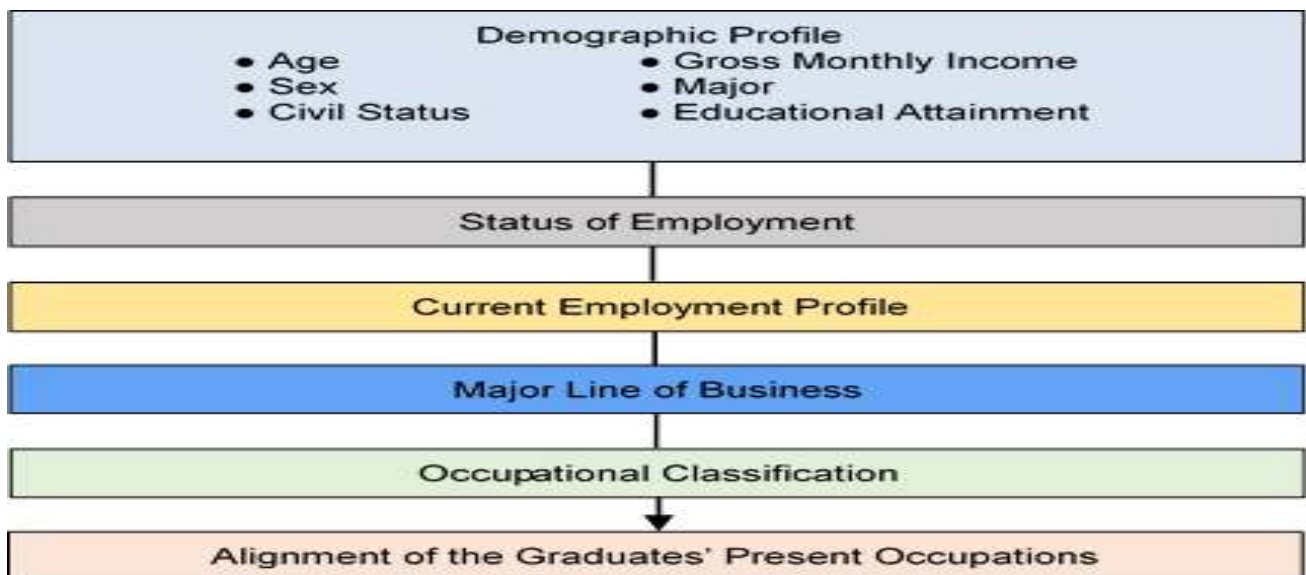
Demographic Profile

- Age
- Sex
- Civil Status

- Gross Monthly Income
- Major
- Educational Attainment

Status of Employment

Current Employment Profile

Major Line of Business

Occupational Classification

Alignment of the Graduates' Present Occupations